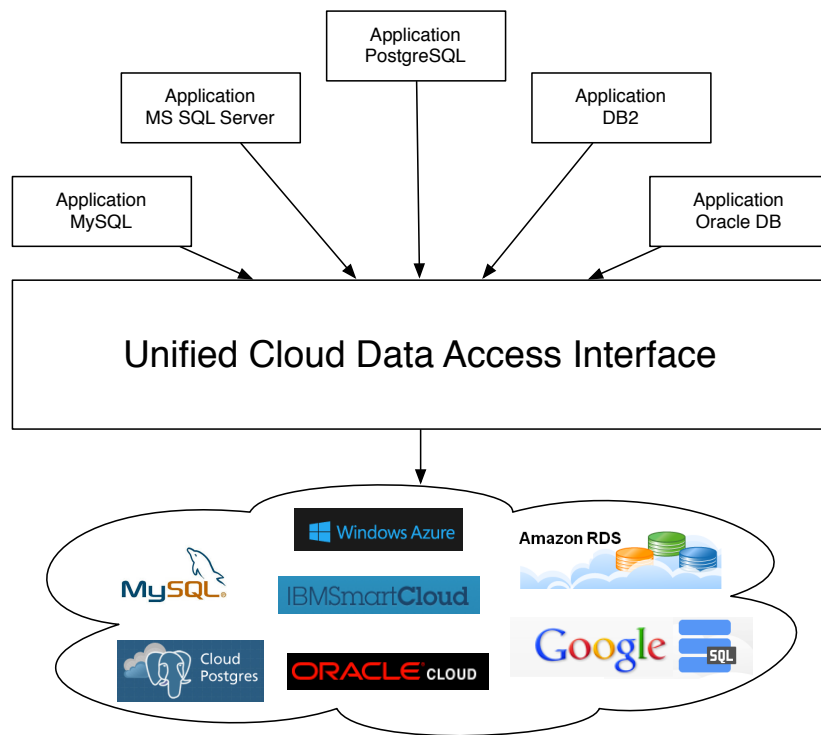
Application
PostgreSQL

Application
MS SQL Server

Application
DB2

Application
MySQL

Application
Oracle DB

Unified Cloud Data Access Interface

Windows Azure

Amazon RDS

MySQL.

IBMSmartCloud

Google SQL

Cloud Postgres

ORACLE CLOUD